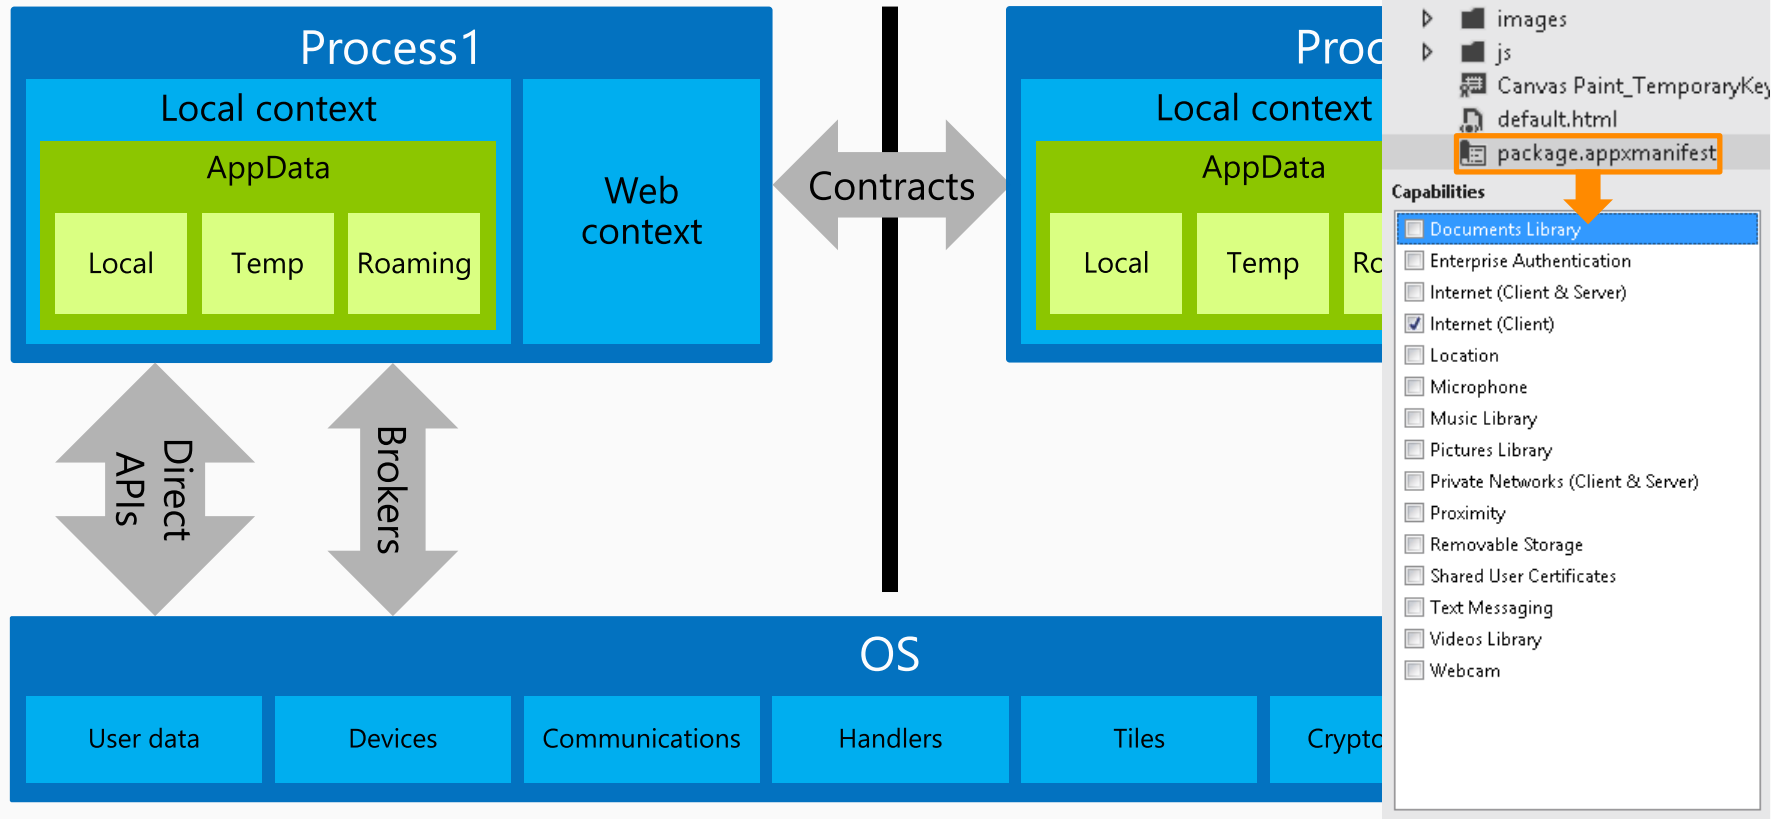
Process1

Local context

AppData

Local

Temp

Roaming

Web context

Contracts

Proc

Local context

AppData

Local

Temp

Ro

Direct APIs

Brokers

OS

User data

Devices

Communications

Handlers

Tiles

Crypto

images
js
Canvas Paint_TemporaryKey
default.html
package.appxmanifest

Capabilities

Documents Library
Enterprise Authentication
Internet (Client & Server)
Internet (Client)
Location
Microphone
Music Library
Pictures Library
Private Networks (Client & Server)
Proximity
Removable Storage
Shared User Certificates
Text Messaging
Videos Library
Webcam